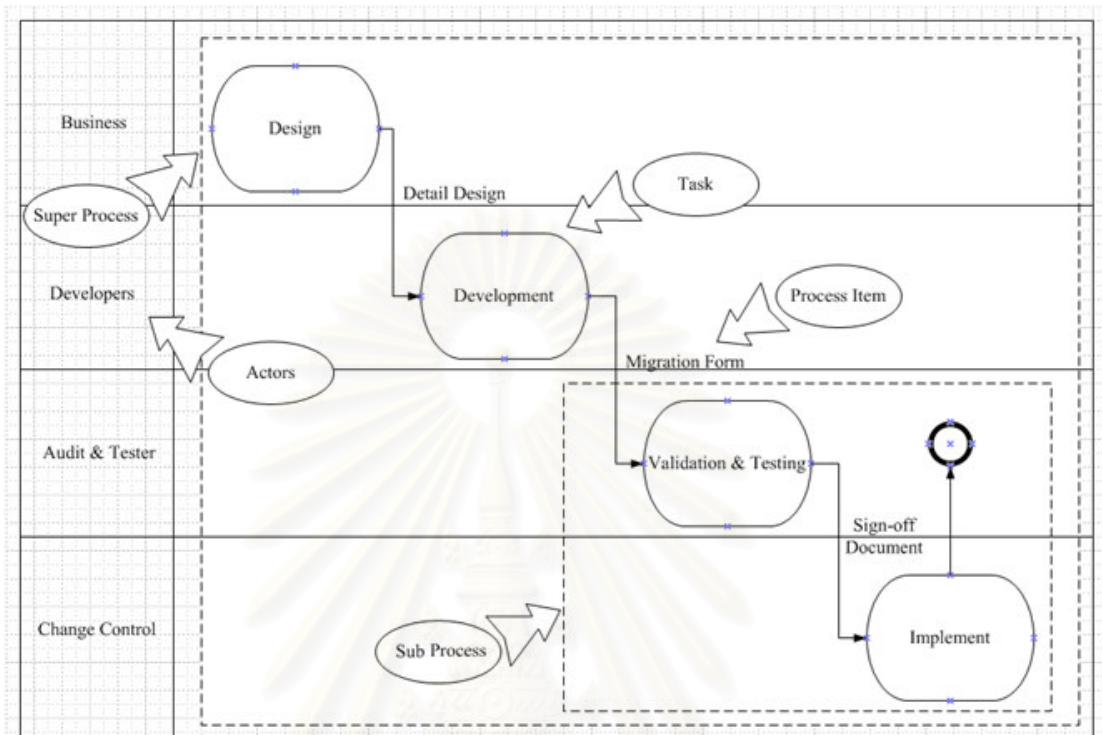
Business

Design

Detail Design

Task

Super Process

Developers

Development

Process Item

Actors

Migration Form

Audit & Tester

Validation & Testing

Sign-off Document

Change Control

Sub Process

Implement